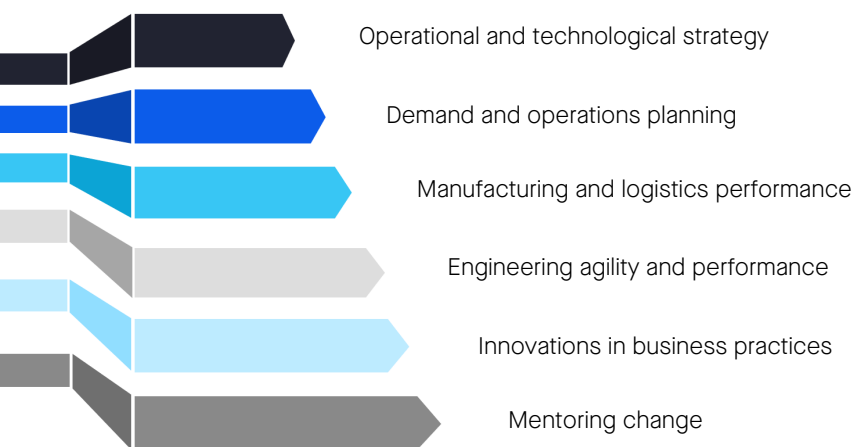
Operational and technological strategy

Demand and operations planning

Manufacturing and logistics performance

Engineering agility and performance

Innovations in business practices

Mentoring change